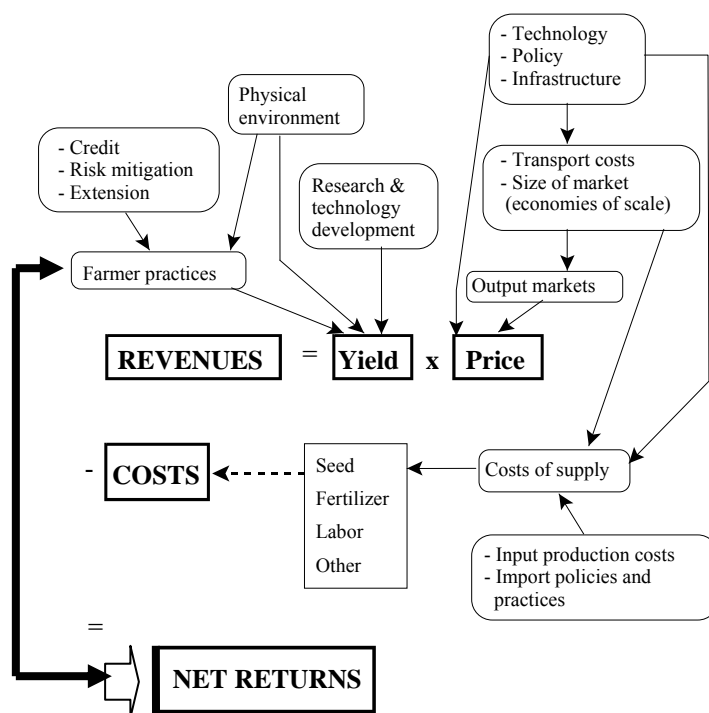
- Technology
- Policy
- Infrastructure

Physical environment

- Credit
- Risk mitigation
- Extension

Research & technology development

- Transport costs
- Size of market (economies of scale)

Farmer practices

Output markets

REVENUES = Yield x Price

- COSTS

Seed
Fertilizer
Labor
Other

Costs of supply

- Input production costs
- Import policies and practices

=

NET RETURNS